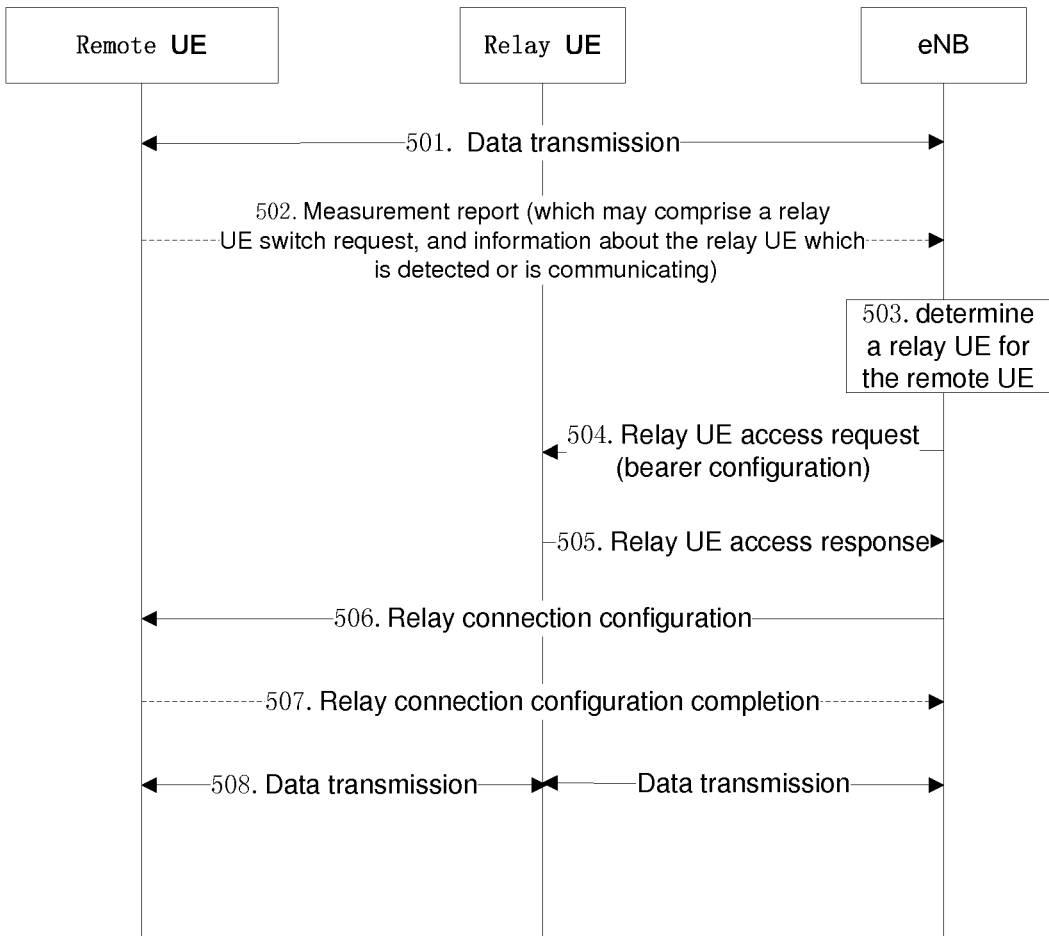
Remote UE

Relay UE

eNB

501. Data transmission

502. Measurement report (which may comprise a relay UE switch request, and information about the relay UE which is detected or is communicating)

503. determine a relay UE for the remote UE

504. Relay UE access request (bearer configuration)

505. Relay UE access response

506. Relay connection configuration

507. Relay connection configuration completion

508. Data transmission

Data transmission